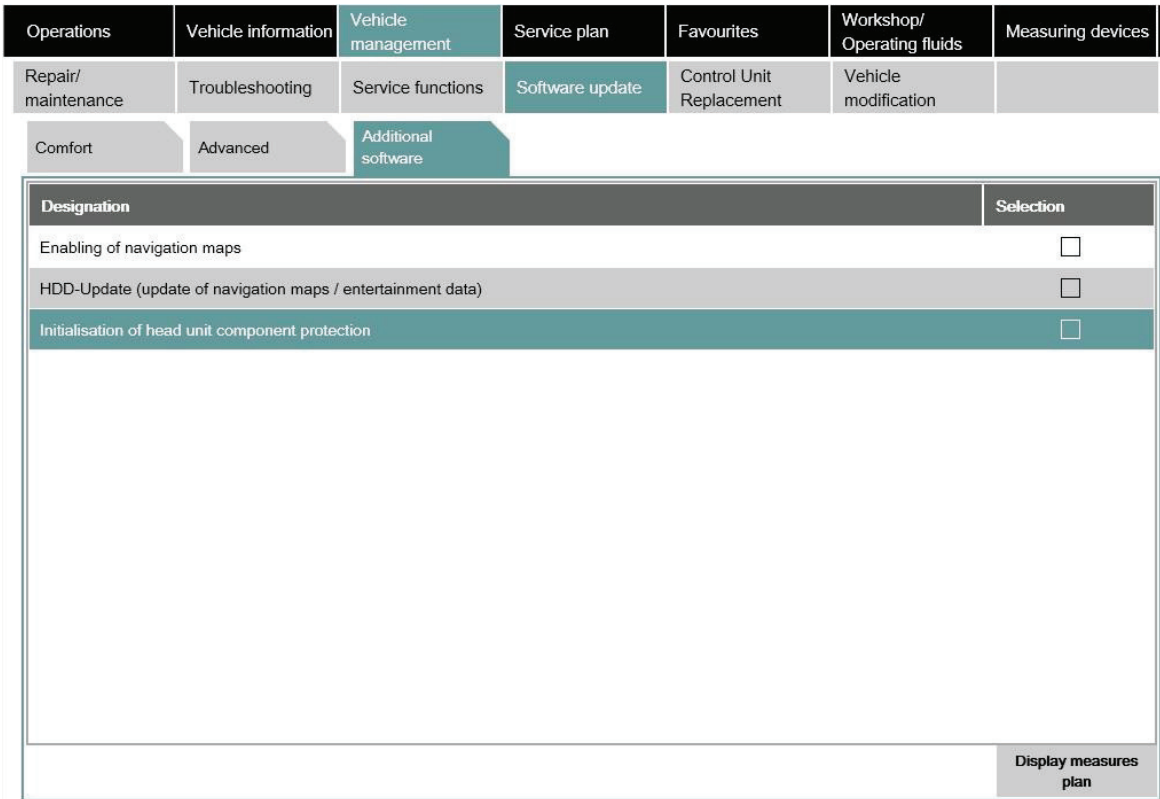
Operations | Vehicle information | Vehicle management | Service plan | Favourites | Workshop/ Operating fluids | Measuring devices

Repair/ maintenance | Troubleshooting | Service functions | Software update | Control Unit Replacement | Vehicle modification

Comfort | Advanced | Additional software

| Designation | Selection |
|---|---|
| Enabling of navigation maps | ☐ |
| HDD-Update (update of navigation maps / entertainment data) | ☐ |
| Initialisation of head unit component protection | ☐ |

Display measures plan